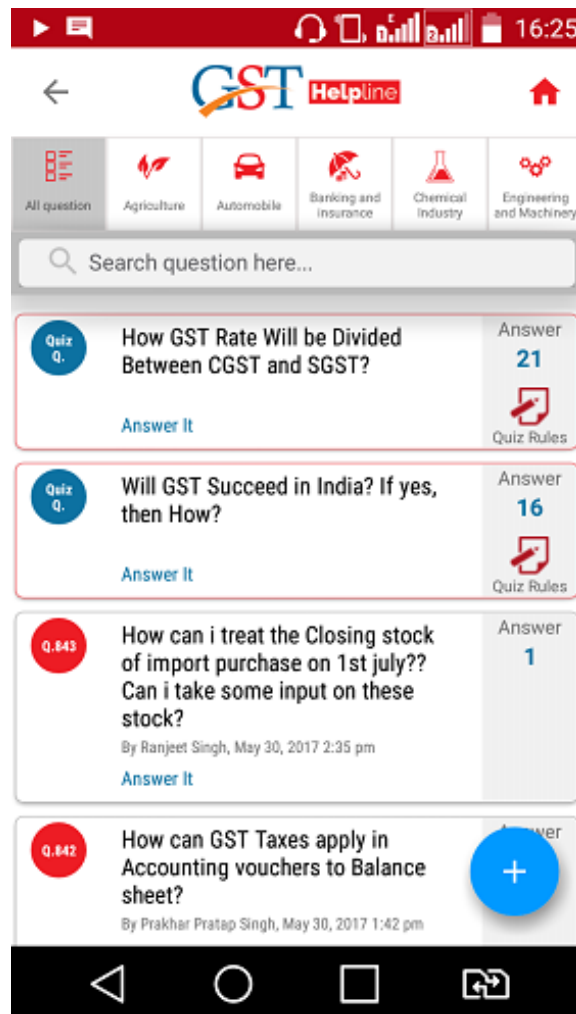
16:25

GST Helpline

All question
Agriculture
Automobile
Banking and insurance
Chemical Industry
Engineering and Machinery

Search question here...

Quiz Q.
How GST Rate Will be Divided Between CGST and SGST?
Answer It
Answer
21
Quiz Rules

Quiz Q.
Will GST Succeed in India? If yes, then How?
Answer It
Answer
16
Quiz Rules

Q.843
How can i treat the Closing stock of import purchase on 1st july?? Can i take some input on these stock?
By Ranjeet Singh, May 30, 2017 2:35 pm
Answer It
Answer
1

Q.842
How can GST Taxes apply in Accounting vouchers to Balance sheet?
By Prakhar Pratap Singh, May 30, 2017 1:42 pm
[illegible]wer

+